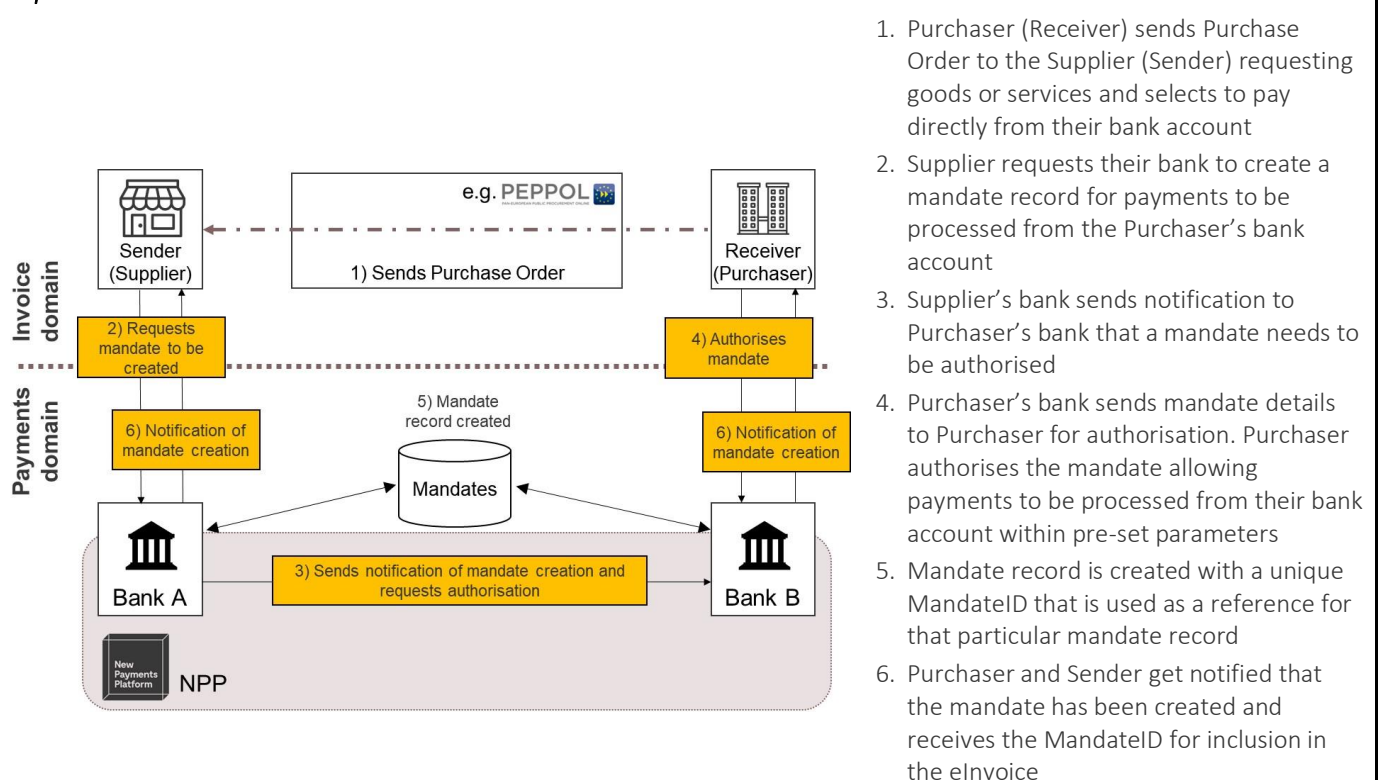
e.g. PEPPOL

Sender (Supplier)

1) Sends Purchase Order

Receiver (Purchaser)

Invoice domain

2) Requests mandate to be created

4) Authorises mandate

Payments domain

6) Notification of mandate creation

5) Mandate record created

Mandates

6) Notification of mandate creation

Bank A

3) Sends notification of mandate creation and requests authorisation

Bank B

New Payments Platform

NPP

1. Purchaser (Receiver) sends Purchase Order to the Supplier (Sender) requesting goods or services and selects to pay directly from their bank account
2. Supplier requests their bank to create a mandate record for payments to be processed from the Purchaser's bank account
3. Supplier's bank sends notification to Purchaser's bank that a mandate needs to be authorised
4. Purchaser's bank sends mandate details to Purchaser for authorisation. Purchaser authorises the mandate allowing payments to be processed from their bank account within pre-set parameters
5. Mandate record is created with a unique MandateID that is used as a reference for that particular mandate record
6. Purchaser and Sender get notified that the mandate has been created and receives the MandateID for inclusion in the eInvoice